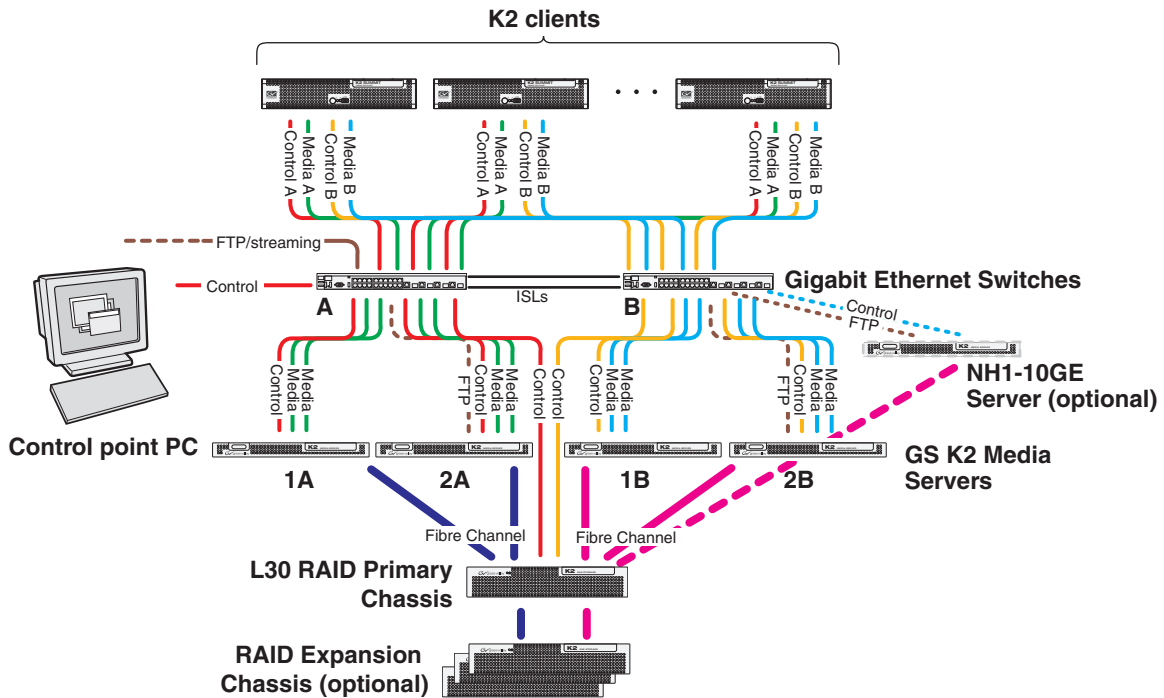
K2 clients

Control A
Media A
Control B
Media B

Control A
Media A
Control B
Media B

Control A
Media A
Control B
Media B

FTP/streaming

Control

A

ISLs

B

Gigabit Ethernet Switches

Control
FTP

Control
Media

FTP
Control
Media

Control

Control

Control
Media

FTP
Control
Media

NH1-10GE Server (optional)

Control point PC

1A

2A

1B

2B

GS K2 Media Servers

Fibre Channel

Fibre Channel

L30 RAID Primary Chassis

RAID Expansion Chassis (optional)